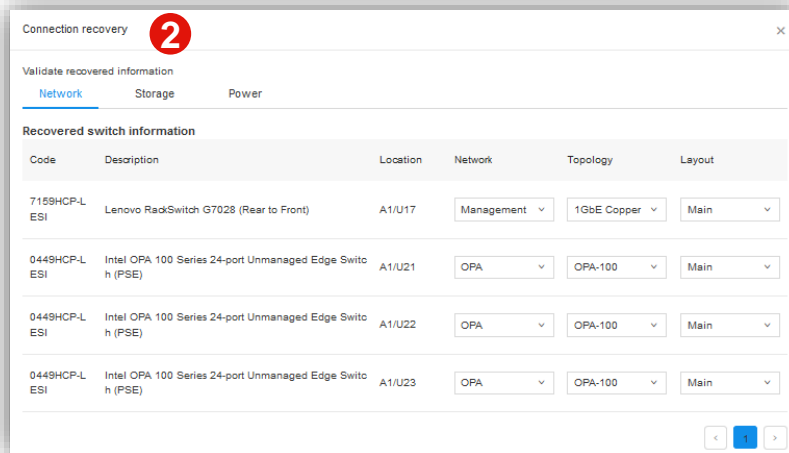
Connection recovery 2 ×

Validate recovered information

Network Storage Power

Recovered switch information

| Code | Description | Location | Network | Topology | Layout |
|---|---|---|---|---|---|
| 7159HCP-LESI | Lenovo RackSwitch G7028 (Rear to Front) | A1/U17 | Management | 1GbE Copper | Main |
| 0449HCP-LESI | Intel OPA 100 Series 24-port Unmanaged Edge Switch (PSE) | A1/U21 | OPA | OPA-100 | Main |
| 0449HCP-LESI | Intel OPA 100 Series 24-port Unmanaged Edge Switch (PSE) | A1/U22 | OPA | OPA-100 | Main |
| 0449HCP-LESI | Intel OPA 100 Series 24-port Unmanaged Edge Switch (PSE) | A1/U23 | OPA | OPA-100 | Main |

< 1 >